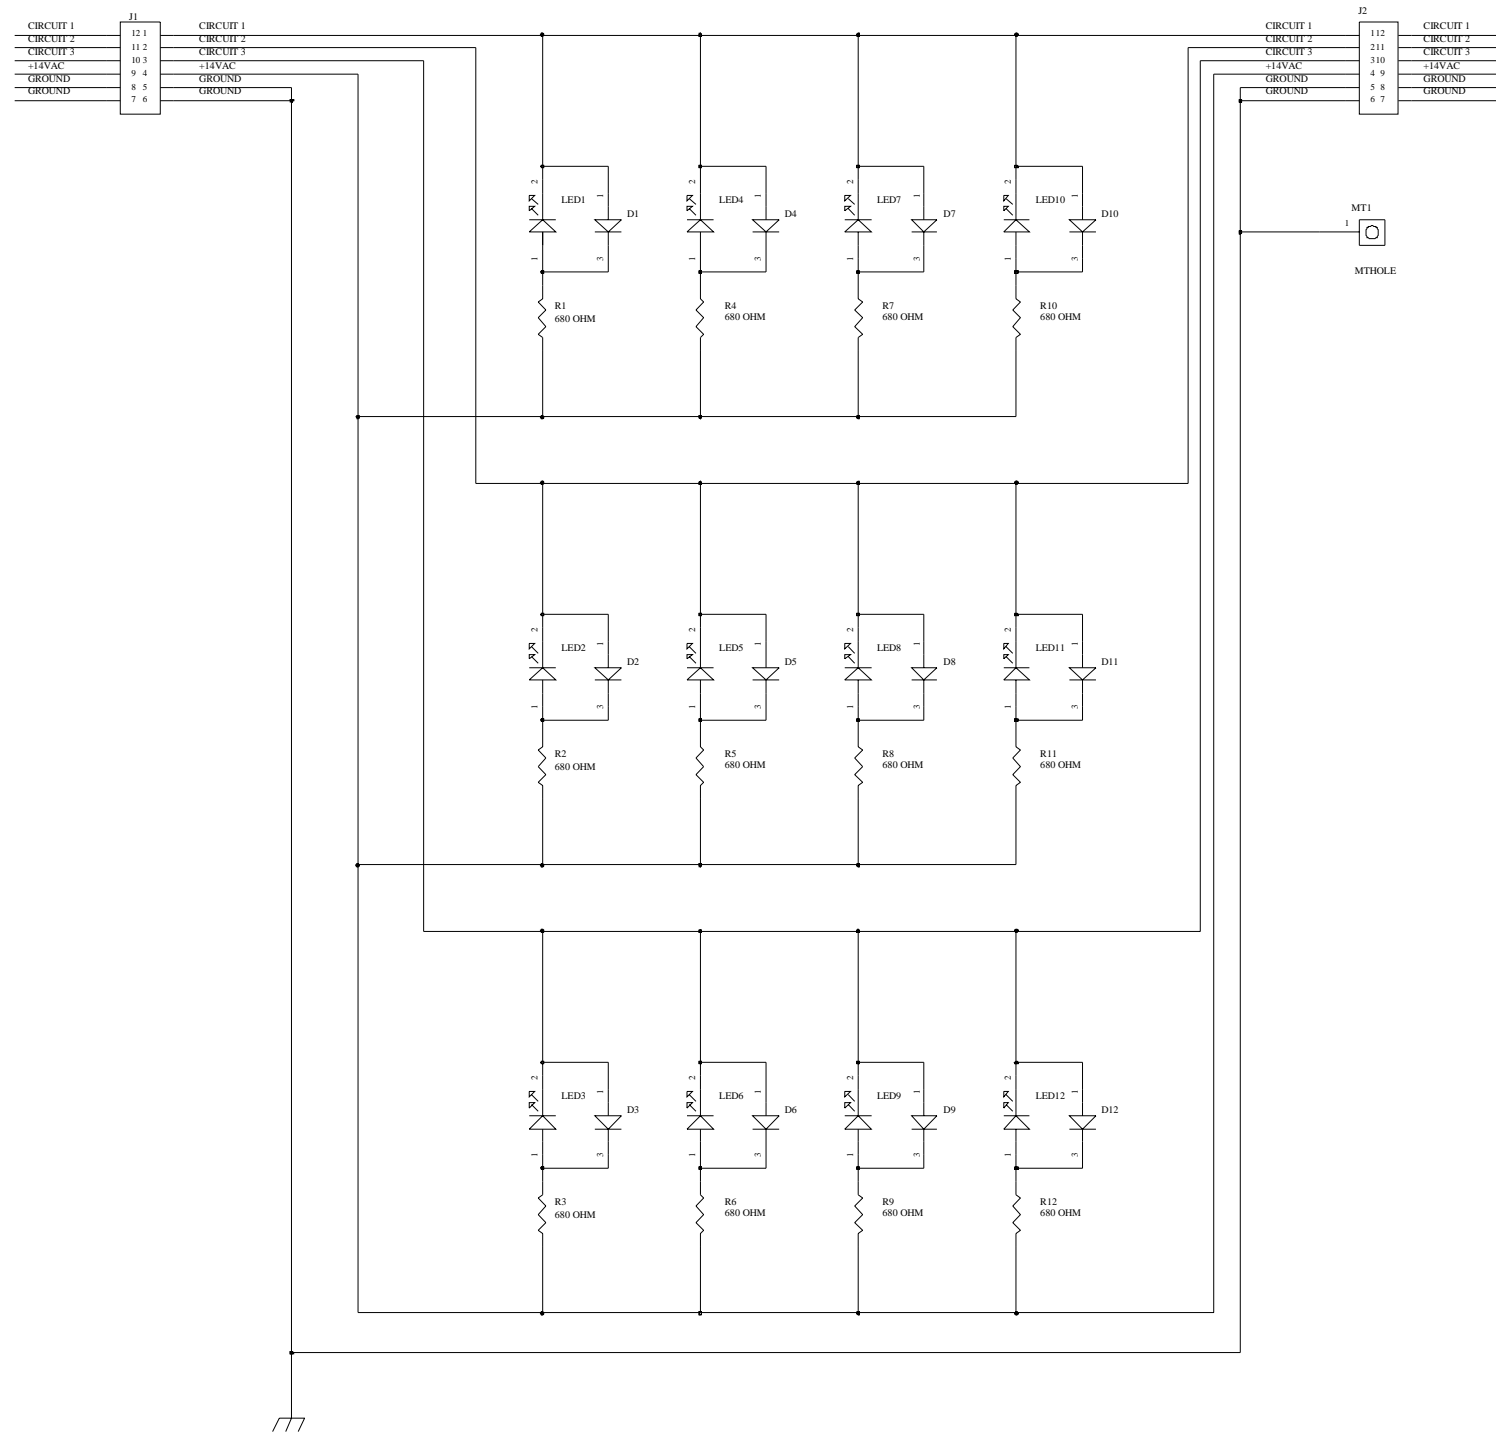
J1
CIRCUIT 1
CIRCUIT 2
CIRCUIT 3
+14VAC
GROUND
GROUND
12 1
11 2
10 3
9 4
8 5
7 6
CIRCUIT 1
CIRCUIT 2
CIRCUIT 3
+14VAC
GROUND
GROUND

J2
CIRCUIT 1
CIRCUIT 2
CIRCUIT 3
+14VAC
GROUND
GROUND
1 12
2 11
3 10
4 9
5 8
6 7
CIRCUIT 1
CIRCUIT 2
CIRCUIT 3
+14VAC
GROUND
GROUND

MT1
1
MTHOLE

2
LED1
1
1
D1
3
R1
680 OHM

2
LED4
1
1
D4
3
R4
680 OHM

2
LED7
1
1
D7
3
R7
680 OHM

2
LED10
1
1
D10
3
R10
680 OHM

2
LED2
1
1
D2
3
R2
680 OHM

2
LED5
1
1
D5
3
R5
680 OHM

2
LED8
1
1
D8
3
R8
680 OHM

2
LED11
1
1
D11
3
R11
680 OHM

2
LED3
1
1
D3
3
R3
680 OHM

2
LED6
1
1
D6
3
R6
680 OHM

2
LED9
1
1
D9
3
R9
680 OHM

2
LED12
1
1
D12
3
R12
680 OHM